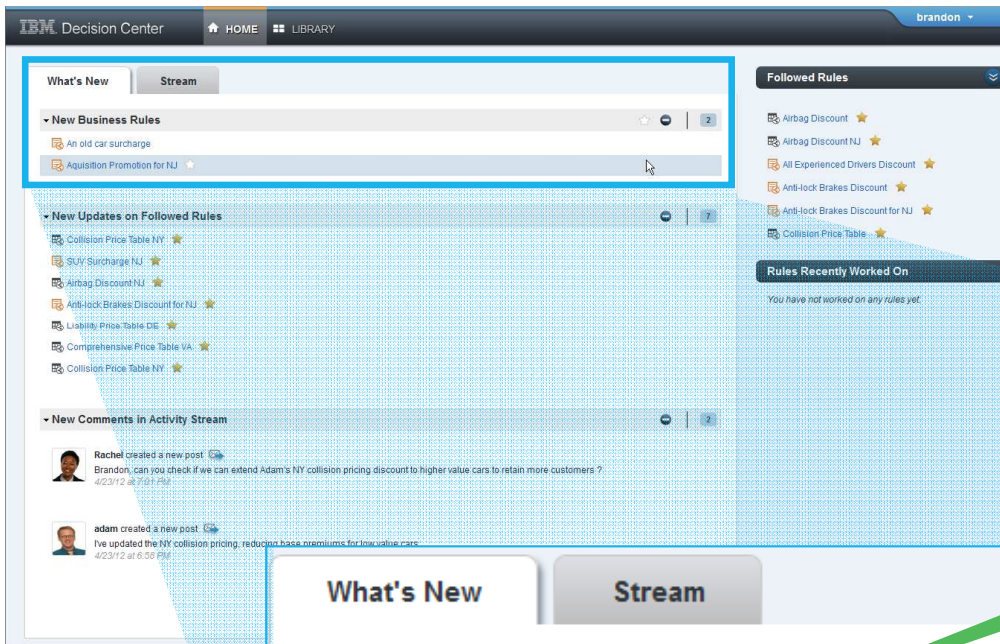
IBM Decision Center
HOME
LIBRARY
brandon

What's New
Stream

New Business Rules
2
An old car surcharge
Aquisition Promotion for NJ

New Updates on Followed Rules
7
Collision Price Table NY
SUV Surcharge NJ
Airbag Discount NJ
Anti-lock Brakes Discount for NJ
Liability Price Table DE
Comprehensive Price Table VA
Collision Price Table NY

New Comments in Activity Stream
2
Rachel created a new post
Brandon, can you check if we can extend Adam's NY collision pricing discount to higher value cars to retain more customers ?
4/23/12 at 7:01 PM

adam created a new post
I've updated the NY collision pricing, reducing base premiums for low value cars.
4/23/12 at 6:58 PM

Followed Rules
Airbag Discount
Airbag Discount NJ
All Experienced Drivers Discount
Anti-lock Brakes Discount
Anti-lock Brakes Discount for NJ
Collision Price Table

Rules Recently Worked On
You have not worked on any rules yet.

What's New
Stream